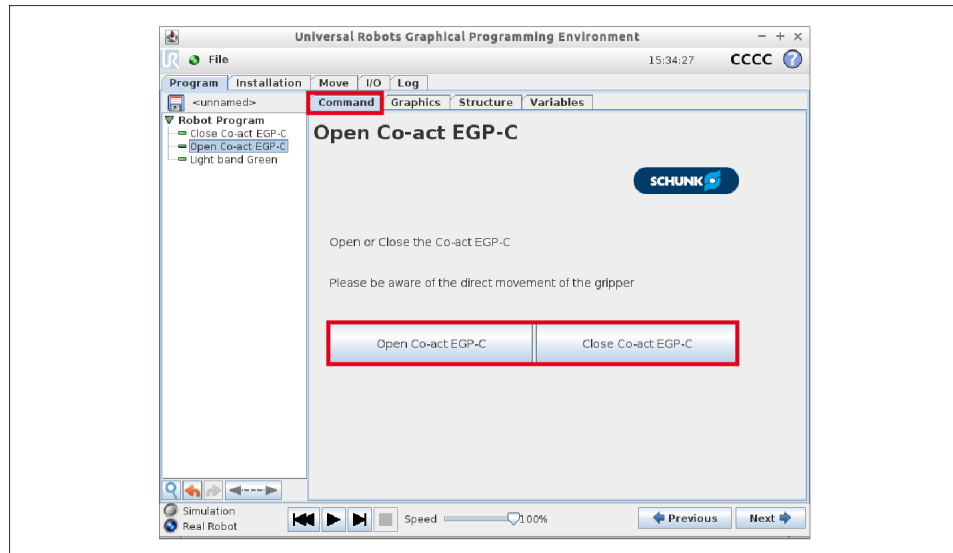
Universal Robots Graphical Programming Environment

File 15:34:27 CCCC

Program Installation Move I/O Log

<unnamed>

Command Graphics Structure Variables

Robot Program
Close Co-act EGP-C
Open Co-act EGP-C
Light band Green

Open Co-act EGP-C

SCHUNK

Open or Close the Co-act EGP-C

Please be aware of the direct movement of the gripper

Open Co-act EGP-C

Close Co-act EGP-C

Simulation
Real Robot

Speed 100%

Previous Next